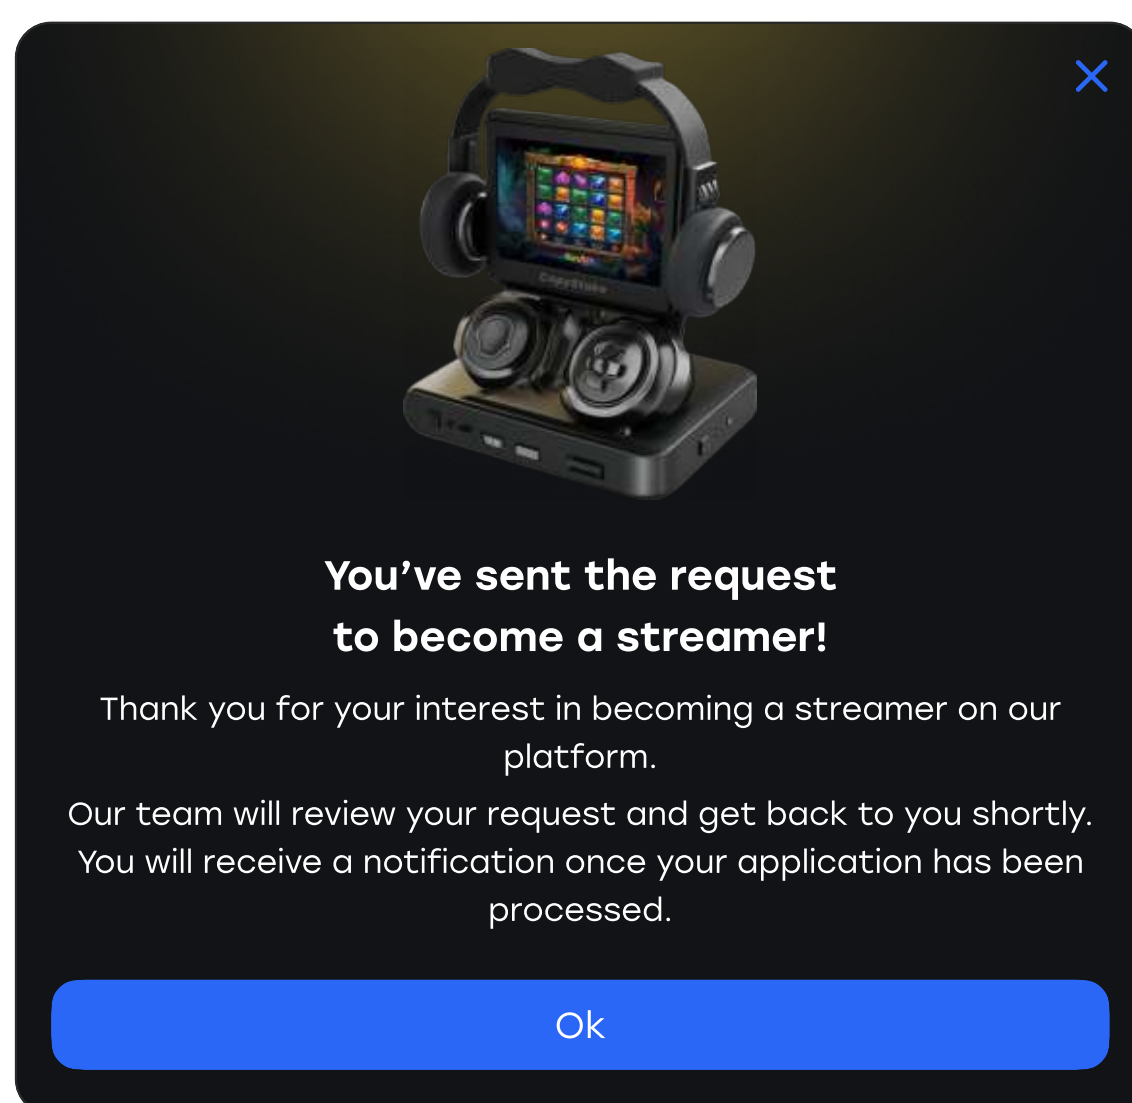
You’ve sent the request to become a streamer!

Thank you for your interest in becoming a streamer on our platform.

Our team will review your request and get back to you shortly. You will receive a notification once your application has been processed.

Ok